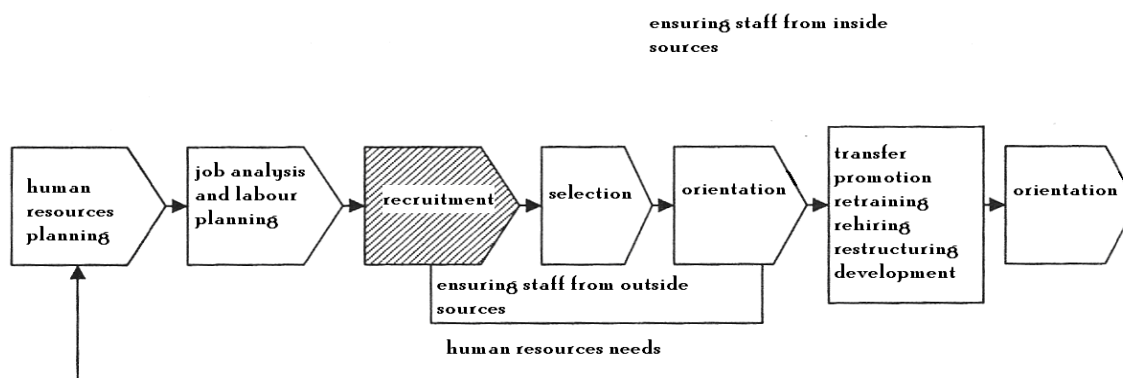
ensuring staff from inside sources

human resources planning

job analysis and labour planning

recruitment

selection

orientation

transfer
promotion
retraining
rehiring
restructuring
development

orientation

ensuring staff from outside sources

human resources needs